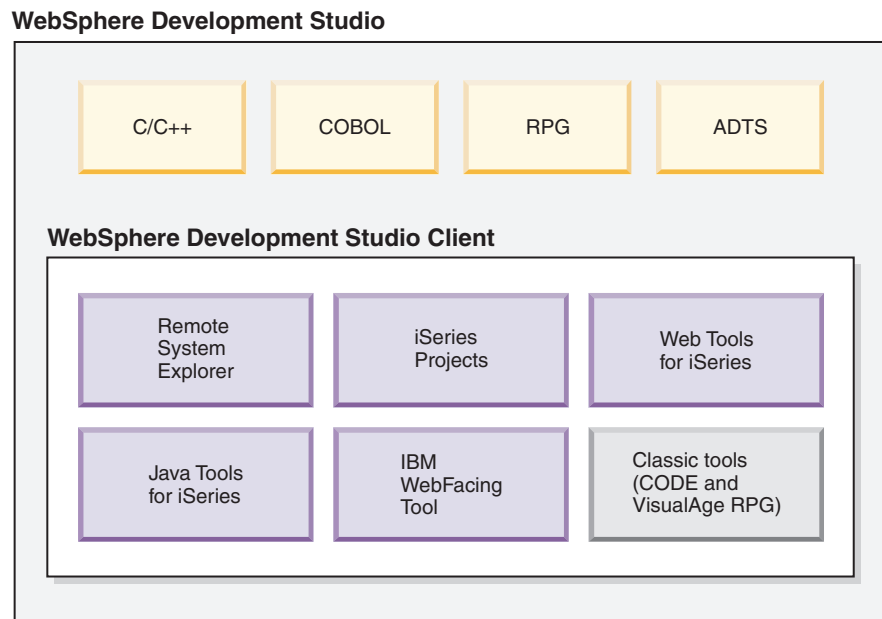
WebSphere Development Studio

C/C++

COBOL

RPG

ADTS

WebSphere Development Studio Client

Remote System Explorer

iSeries Projects

Web Tools for iSeries

Java Tools for iSeries

IBM WebFacing Tool

Classic tools (CODE and VisualAge RPG)